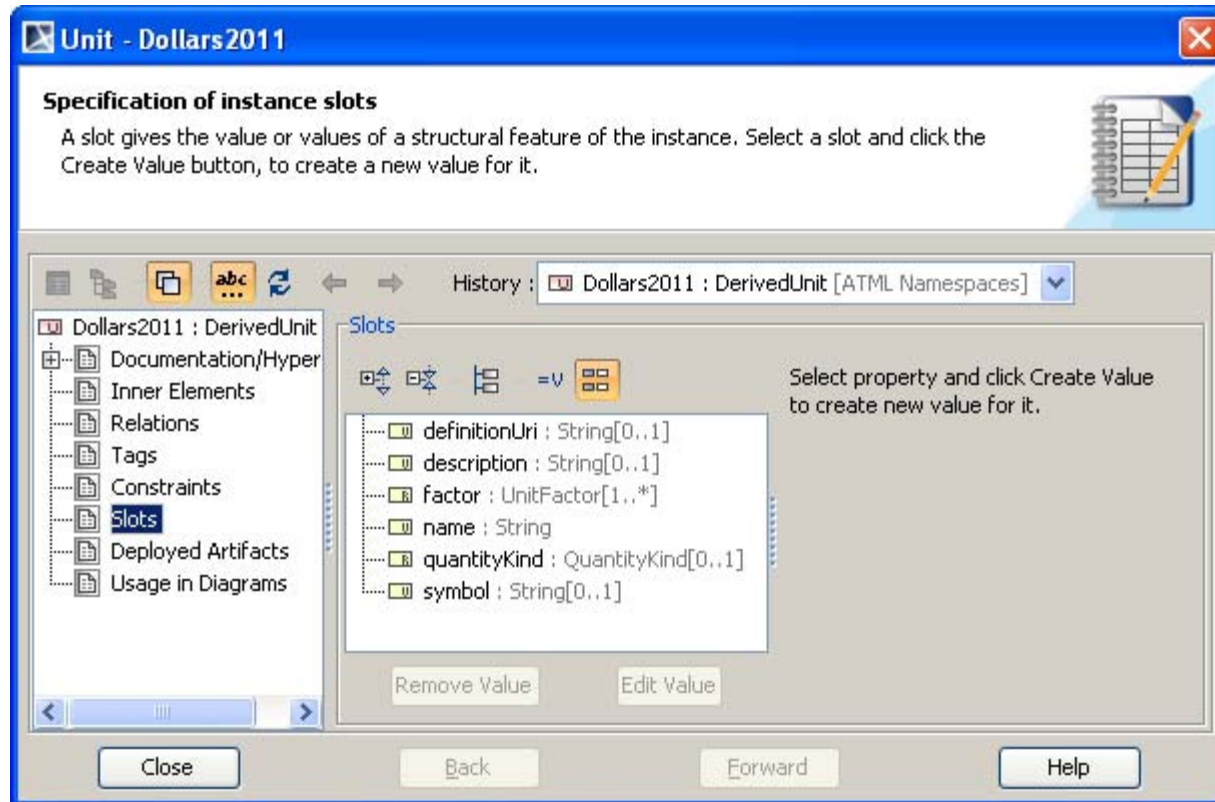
Unit - Dollars2011

Specification of instance slots

A slot gives the value or values of a structural feature of the instance. Select a slot and click the Create Value button, to create a new value for it.

abc

History : Dollars2011 : DerivedUnit [ATML Namespaces]

Dollars2011 : DerivedUnit
Documentation/Hyper
Inner Elements
Relations
Tags
Constraints
Slots
Deployed Artifacts
Usage in Diagrams

Slots

=v

definitionUri : String[0..1]
description : String[0..1]
factor : UnitFactor[1..*]
name : String
quantityKind : QuantityKind[0..1]
symbol : String[0..1]

Select property and click Create Value to create new value for it.

Remove Value

Edit Value

Close

Back

Forward

Help